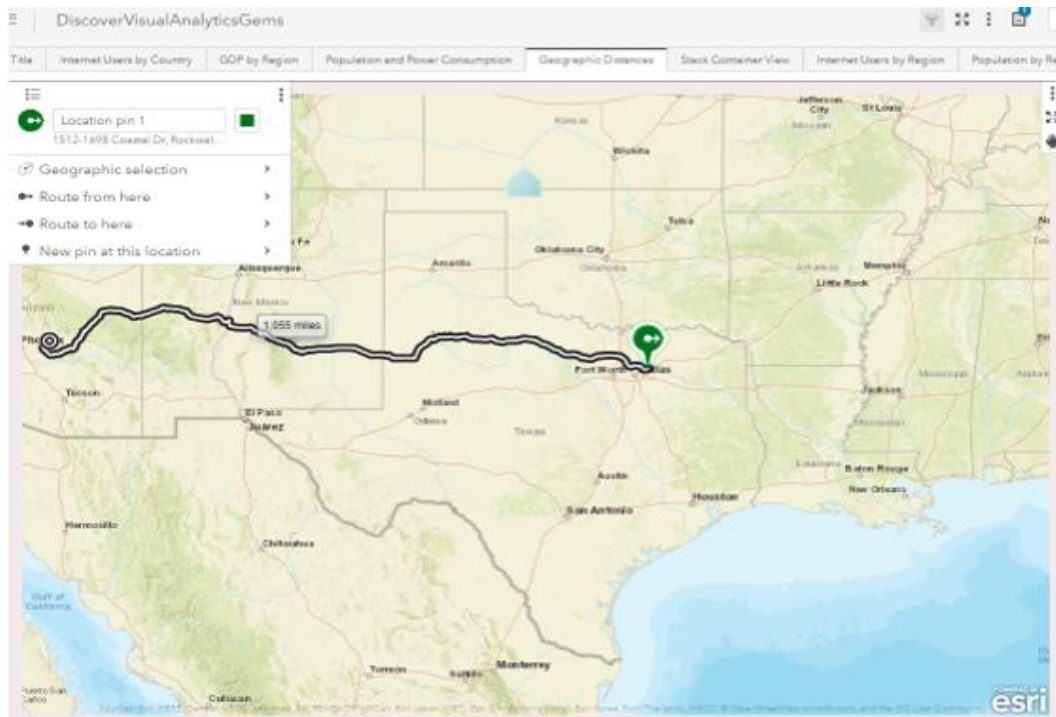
DiscoverVisualAnalyticsGems

Title | Internet Users by Country | GDP by Region | Population and Power Consumption | Geographic Distances | Stack Container View | Internet Users by Region | Population by Re

Location pin 1
1512-1698 Coastal Dr, Rockwal...

Geographic selection
Route from here
Route to here
New pin at this location

1,055 miles

Jefferson City
St Louis
Missouri
Kansas
Wichita
Tulsa
Oklahoma City
Oklahoma
Arkansas
Memphis
Little Rock
Albuquerque
New Mexico
Amarillo
Phoenix
Tucson
Fort Worth
Dallas
Mississippi
Alabama
Jackson
El Paso
Juarez
Midland
Odessa
Texas
Louisiana
Baton Rouge
New Orleans
Austin
Houston
San Antonio
Hermosillo
Chihuahua
Gulf of California
Torreon
Saltillo
Monterrey
Culiacan
Puerto San Carlos

esri